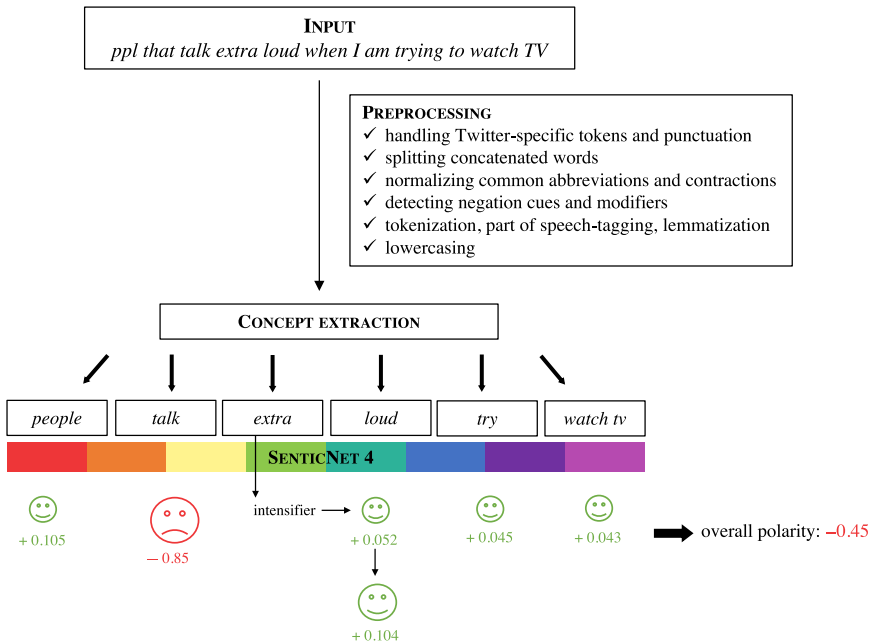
INPUT
ppl that talk extra loud when I am trying to watch TV

PREPROCESSING
✓ handling Twitter-specific tokens and punctuation
✓ splitting concatenated words
✓ normalizing common abbreviations and contractions
✓ detecting negation cues and modifiers
✓ tokenization, part of speech-tagging, lemmatization
✓ lowercasing

CONCEPT EXTRACTION

people

talk

extra

loud

try

watch tv

SENTICNET 4

+ 0.105

– 0.85

intensifier

+ 0.052

+ 0.104

+ 0.045

+ 0.043

overall polarity: –0.45